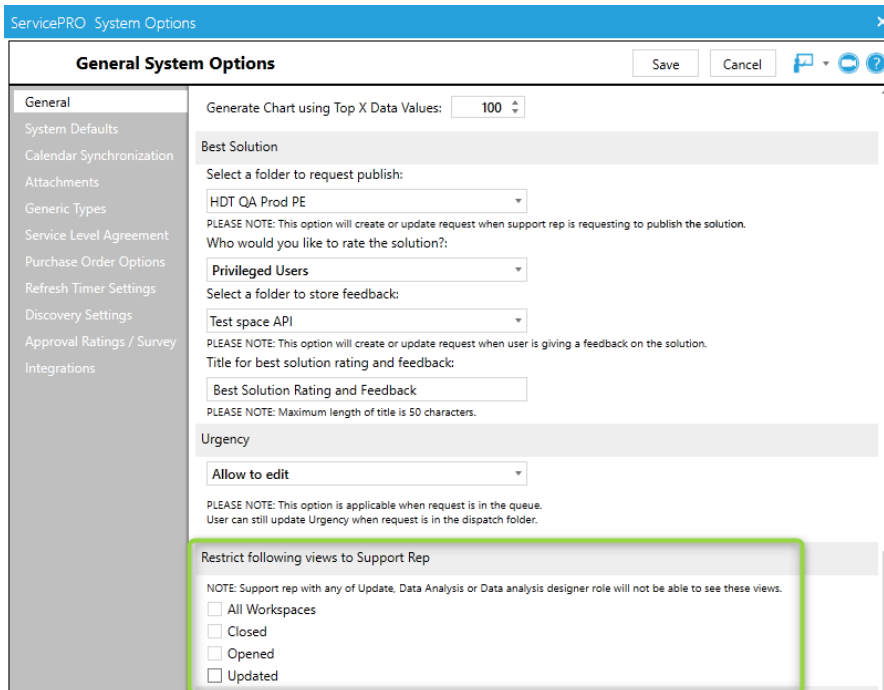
ServicePRO System Options

General System Options

Save

Cancel

General
System Defaults
Calendar Synchronization
Attachments
Generic Types
Service Level Agreement
Purchase Order Options
Refresh Timer Settings
Discovery Settings
Approval Ratings / Survey
Integrations

Generate Chart using Top X Data Values: 100

Best Solution

Select a folder to request publish:

HDT QA Prod PE

PLEASE NOTE: This option will create or update request when support rep is requesting to publish the solution.

Who would you like to rate the solution?:

Privileged Users

Select a folder to store feedback:

Test space API

PLEASE NOTE: This option will create or update request when user is giving a feedback on the solution.

Title for best solution rating and feedback:

Best Solution Rating and Feedback

PLEASE NOTE: Maximum length of title is 50 characters.

Urgency

Allow to edit

PLEASE NOTE: This option is applicable when request is in the queue.
User can still update Urgency when request is in the dispatch folder.

Restrict following views to Support Rep

NOTE: Support rep with any of Update, Data Analysis or Data analysis designer role will not be able to see these views.

All Workspaces
Closed
Opened
Updated